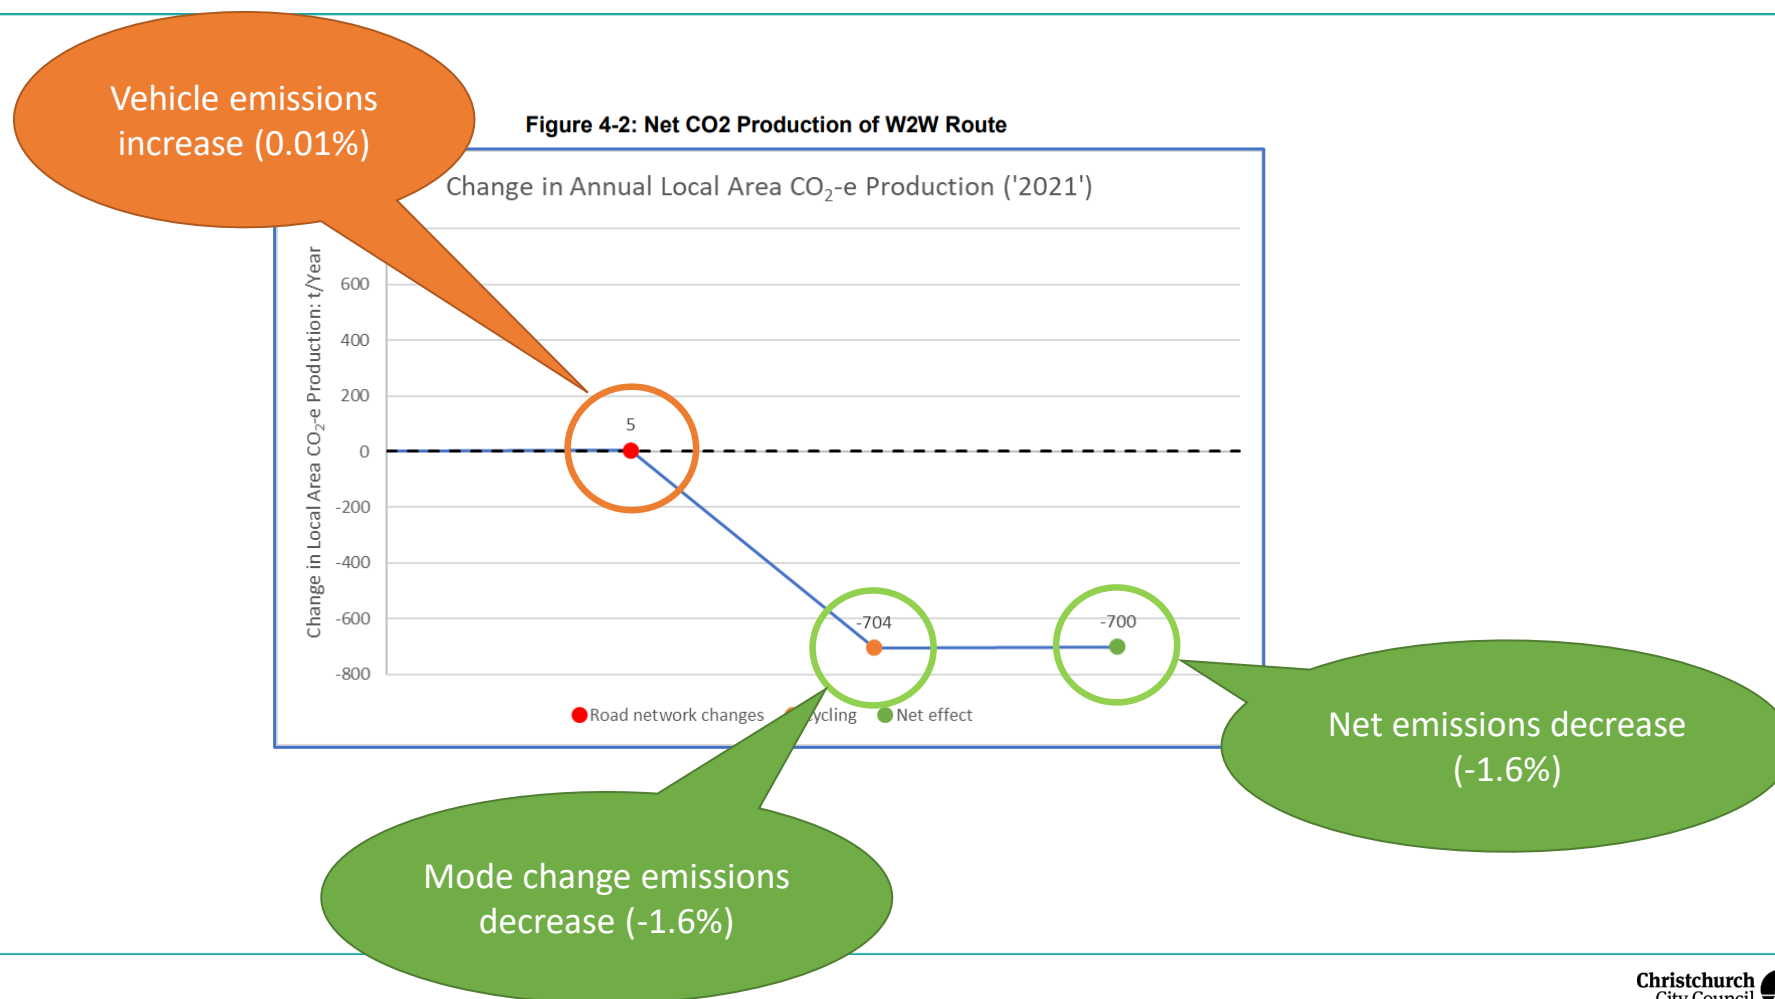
Vehicle emissions increase (0.01%)

Figure 4-2: Net CO2 Production of W2W Route

Change in Annual Local Area $CO_2$-e Production ('2021')

Change in Local Area $CO_2$-e Production: t/Year

600
400
200
0
-200
-400
-600
-800

5
-704
-700

Road network changes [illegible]ycling Net effect

Net emissions decrease (-1.6%)

Mode change emissions decrease (-1.6%)

Christchurch City Council